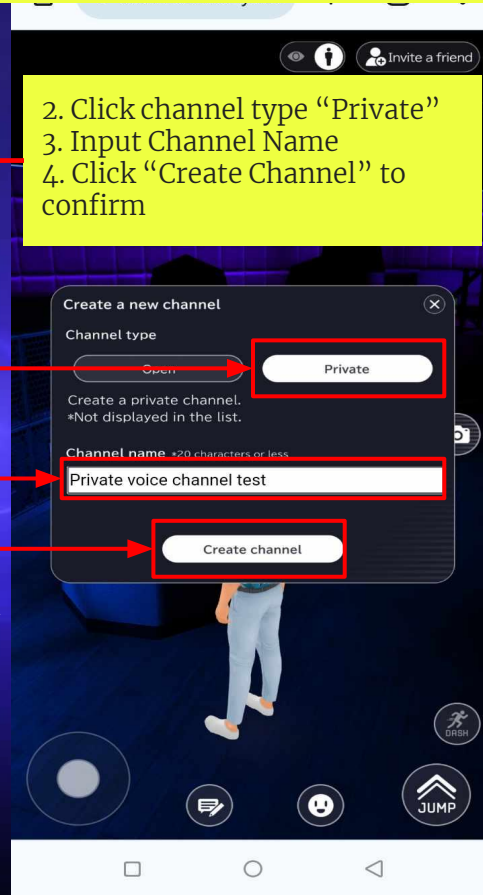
Invite a friend

2. Click channel type “Private”
3. Input Channel Name
4. Click “Create Channel” to confirm

Create a new channel

Channel type

Open

Private

Create a private channel.
*Not displayed in the list.

Channel name *20 characters or less

Private voice channel test

Create channel

DASH

JUMP